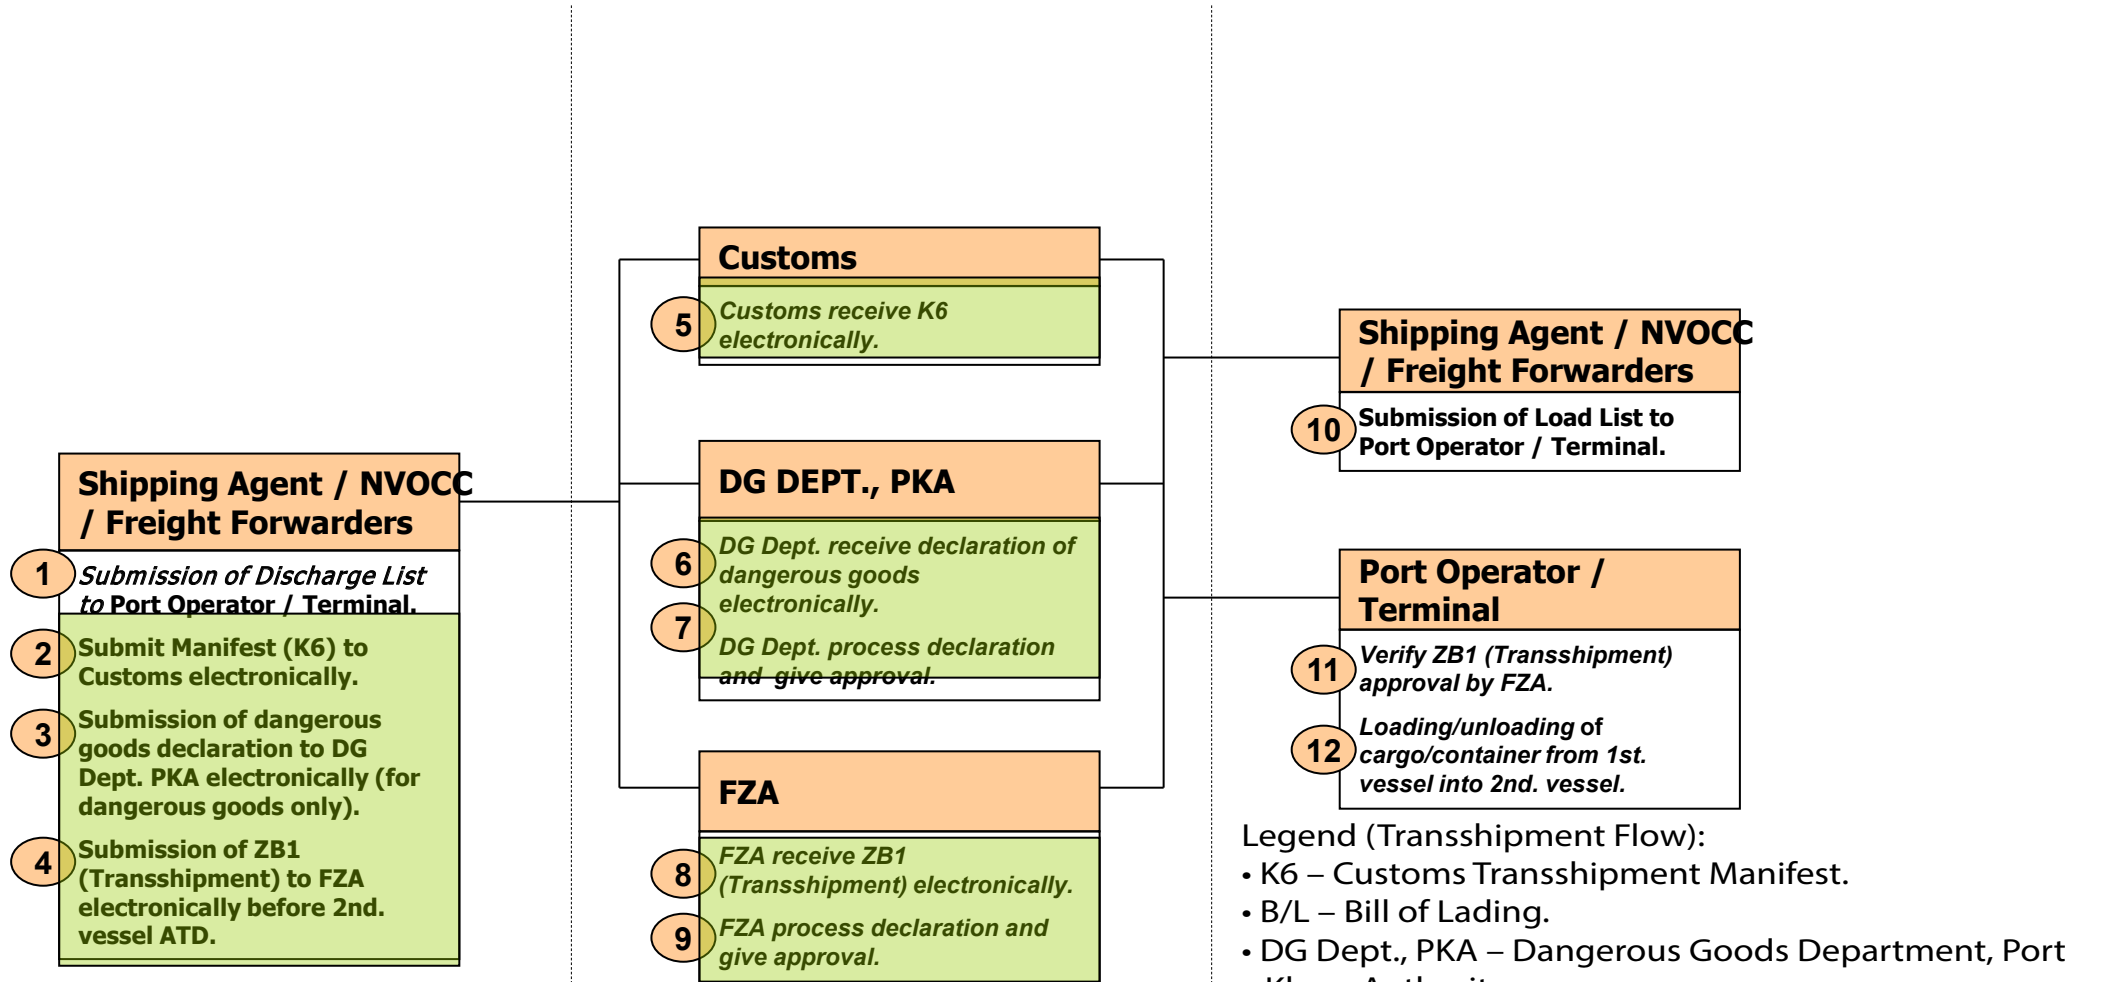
Shipping Agent / NVOCC / Freight Forwarders

1 Submission of Discharge List to Port Operator / Terminal.

2 Submit Manifest (K6) to Customs electronically.

3 Submission of dangerous goods declaration to DG Dept. PKA electronically (for dangerous goods only).

4 Submission of ZB1 (Transshipment) to FZA electronically before 2nd. vessel ATD.

Customs

5 Customs receive K6 electronically.

DG DEPT., PKA

6 DG Dept. receive declaration of dangerous goods electronically.

7 DG Dept. process declaration and give approval.

FZA

8 FZA receive ZB1 (Transshipment) electronically.

9 FZA process declaration and give approval.

Shipping Agent / NVOCC / Freight Forwarders

10 Submission of Load List to Port Operator / Terminal.

Port Operator / Terminal

11 Verify ZB1 (Transshipment) approval by FZA.

12 Loading/unloading of cargo/container from 1st. vessel into 2nd. vessel.

Legend (Transshipment Flow):
• K6 – Customs Transshipment Manifest.
• B/L – Bill of Lading.
• DG Dept., PKA – Dangerous Goods Department, Port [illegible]